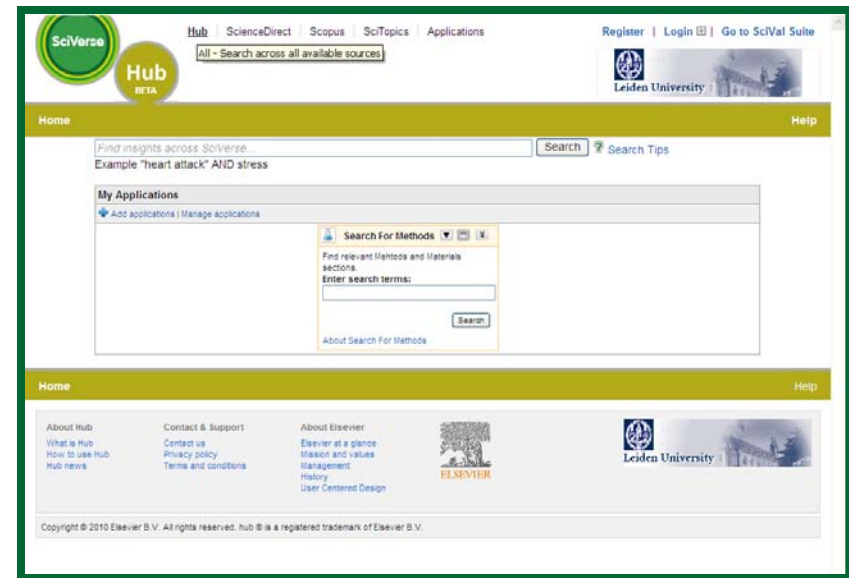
SciVerse
Hub
BETA

Hub | ScienceDirect | Scopus | SciTopics | Applications
All - Search across all available sources

Register | Login | Go to SciVal Suite

Leiden University

Home
Help

Find insights across SciVerse...
Search
Search Tips
Example "heart attack" AND stress

My Applications
Add applications | Manage applications

Search For Methods
Find relevant Methods and Materials sections.
Enter search terms:
Search
About Search For Methods

Home
Help

About Hub
What is Hub
How to use Hub
Hub news

Contact & Support
Contact us
Privacy policy
Terms and conditions

About Elsevier
Elsevier at a glance
Mission and values
Management
History
User Centered Design

ELSEVIER

Leiden University

Copyright © 2010 Elsevier B.V. All rights reserved. hub ® is a registered trademark of Elsevier B.V.